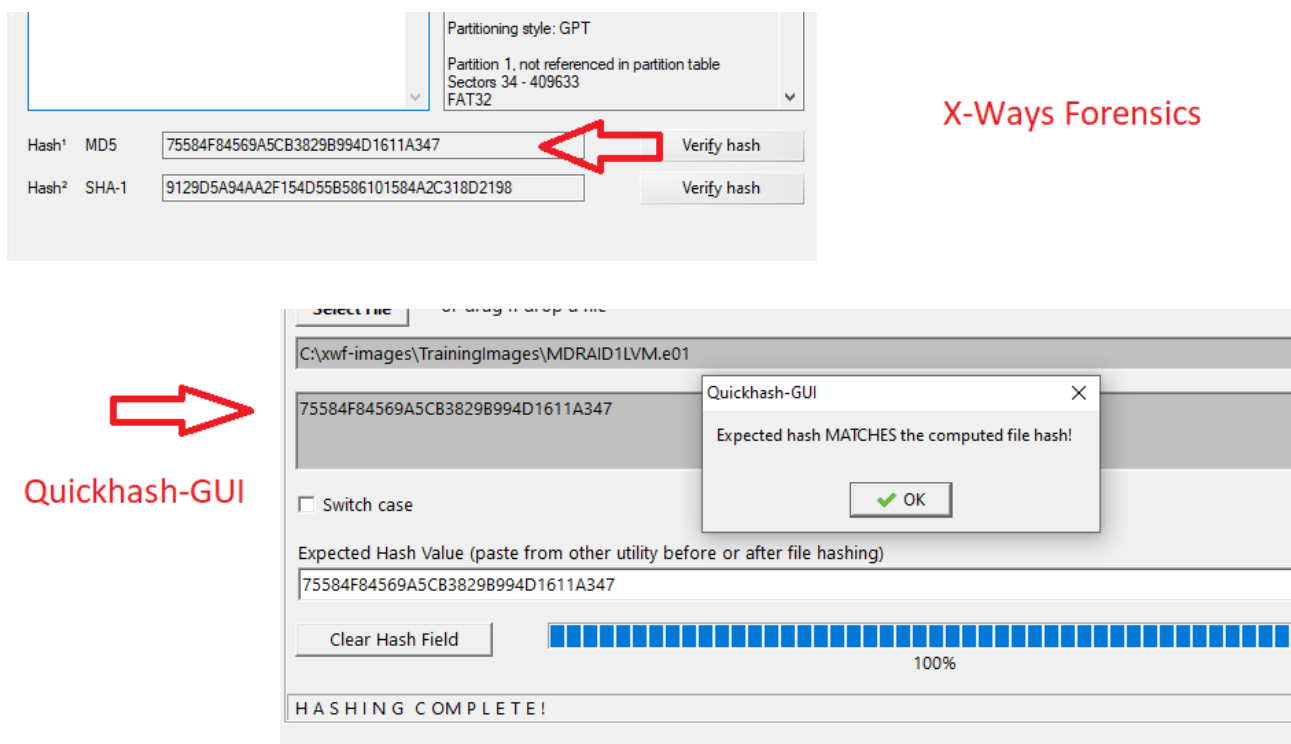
Partitioning style: GPT

Partition 1, not referenced in partition table
Sectors 34 - 409633
FAT32

Hash¹ MD5 75584F84569A5CB3829B994D1611A347 Verify hash

Hash² SHA-1 9129D5A94AA2F154D55B586101584A2C318D2198 Verify hash

X-Ways Forensics

Select File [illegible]

C:\xwf-images\TrainingImages\MDRAID1LVM.e01

75584F84569A5CB3829B994D1611A347

Quickhash-GUI

Expected hash MATCHES the computed file hash!

OK

Quickhash-GUI

Switch case

Expected Hash Value (paste from other utility before or after file hashing)

75584F84569A5CB3829B994D1611A347

Clear Hash Field

100%

H A S H I N G C O M P L E T E !